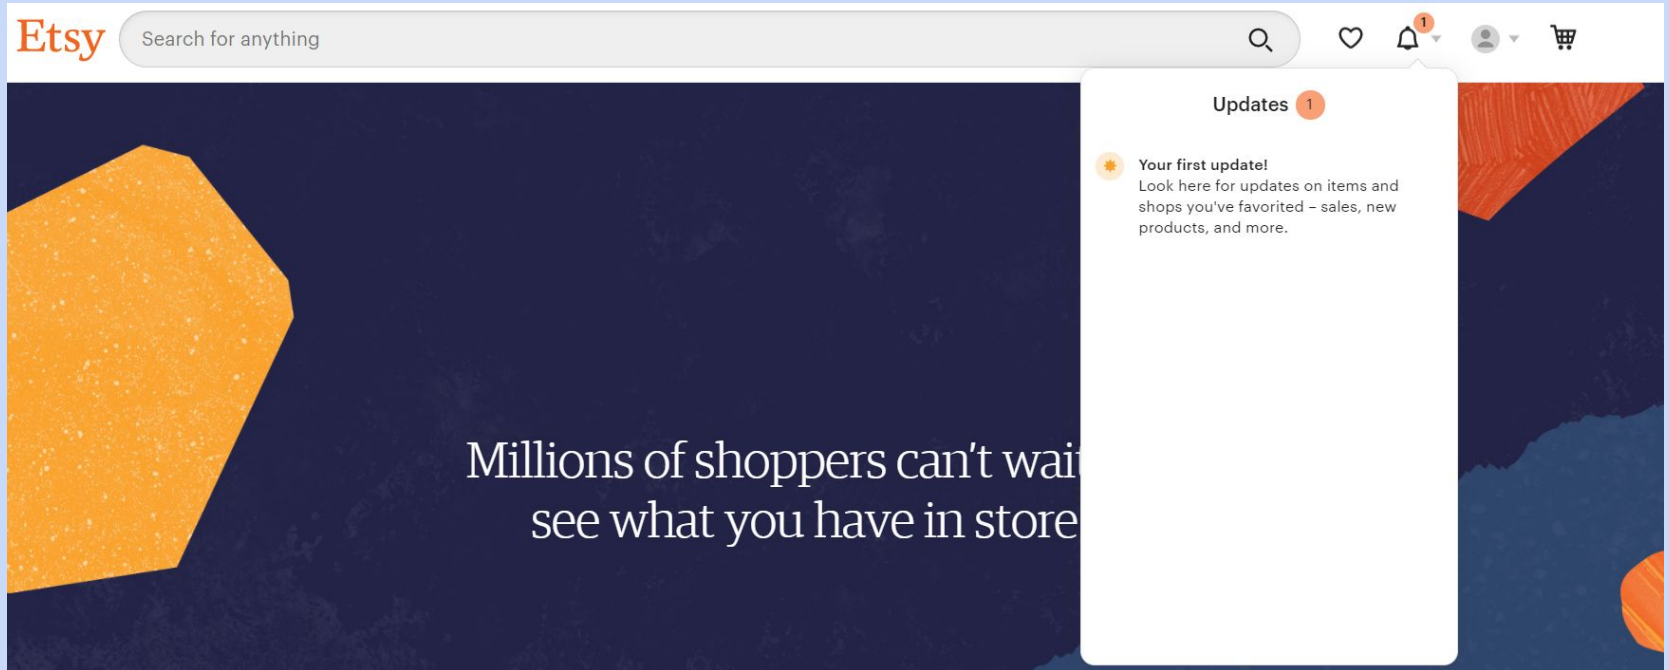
Etsy

Search for anything

1

Updates 1

Your first update!
Look here for updates on items and shops you've favorited – sales, new products, and more.

Millions of shoppers can't wai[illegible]
see what you have in store